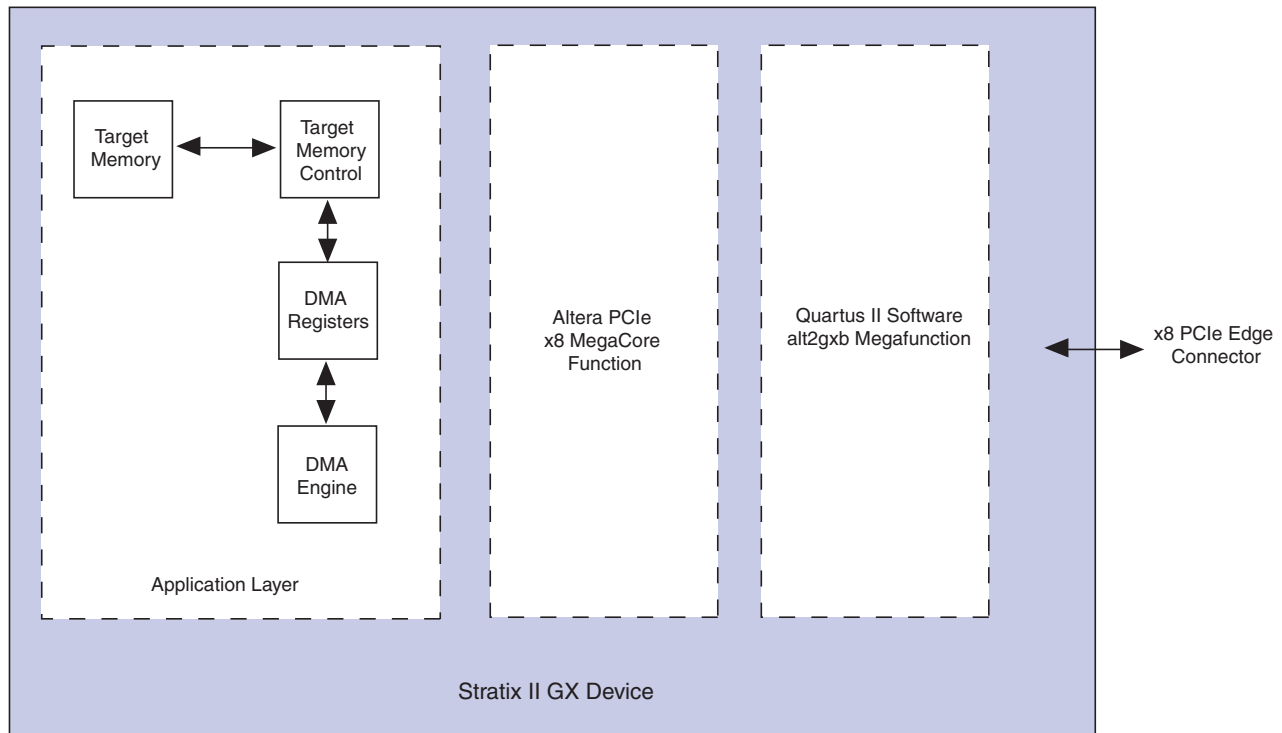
Target Memory

Target Memory Control

DMA Registers

DMA Engine

Application Layer

Altera PCIe x8 MegaCore Function

Quartus II Software alt2gxb Megafunction

x8 PCIe Edge Connector

Stratix II GX Device